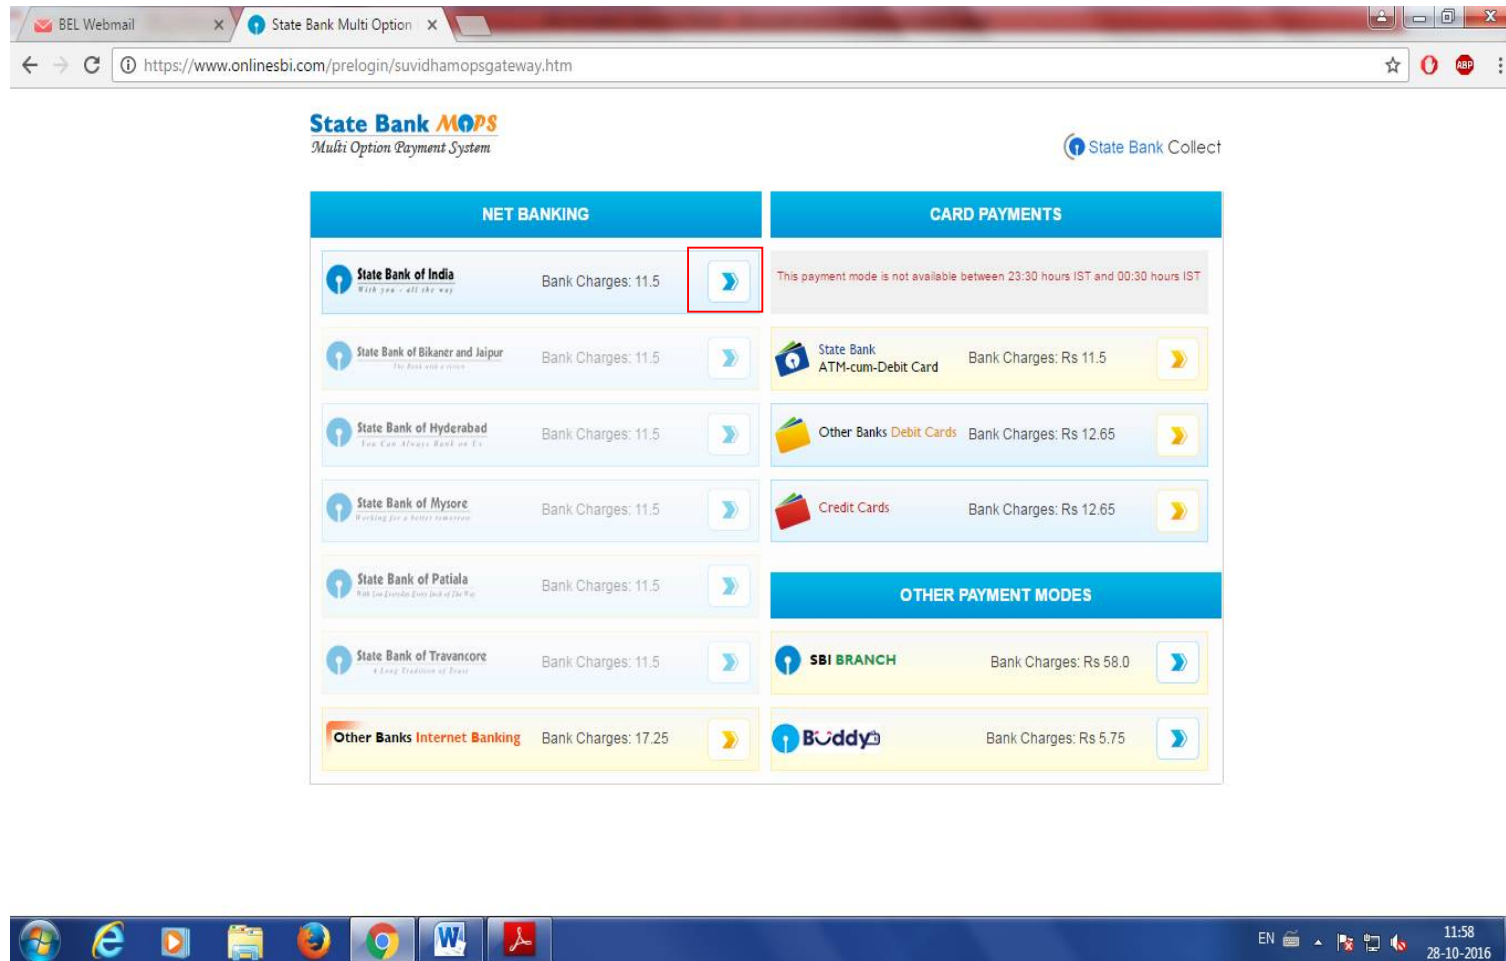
BEL Webmail
State Bank Multi Option

https://www.onlinesbi.com/prelogin/suvidhamopsgateway.htm

State Bank MOPS
Multi Option Payment System

State Bank Collect

NET BANKING

State Bank of India
With you - all the way
Bank Charges: 11.5

State Bank of Bikaner and Jaipur
Bank Charges: 11.5

State Bank of Hyderabad
Bank Charges: 11.5

State Bank of Mysore
Bank Charges: 11.5

State Bank of Patiala
Bank Charges: 11.5

State Bank of Travancore
Bank Charges: 11.5

Other Banks Internet Banking
Bank Charges: 17.25

CARD PAYMENTS

This payment mode is not available between 23:30 hours IST and 00:30 hours IST

State Bank ATM-cum-Debit Card
Bank Charges: Rs 11.5

Other Banks Debit Cards
Bank Charges: Rs 12.65

Credit Cards
Bank Charges: Rs 12.65

OTHER PAYMENT MODES

SBI BRANCH
Bank Charges: Rs 58.0

Buddy
Bank Charges: Rs 5.75

EN
11:58
28-10-2016